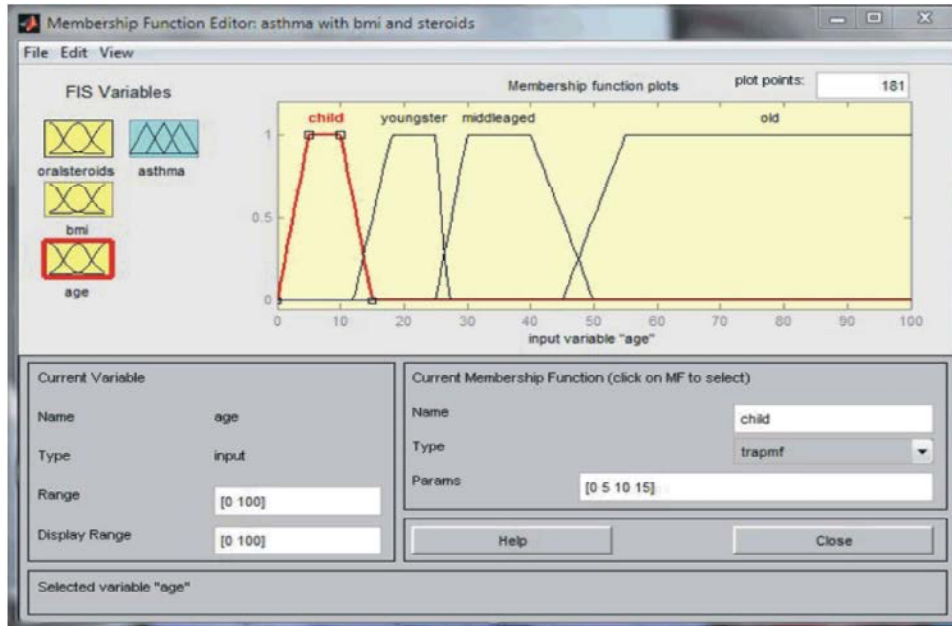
Membership Function Editor: asthma with bmi and steroids

File Edit View

FIS Variables

oralsteroids asthma

bmi

age

Membership function plots

plot points: 181

child youngster middleaged old

1

0.5

0

0 10 20 30 40 50 60 70 80 90 100

input variable "age"

Current Variable

Name age

Type input

Range [0 100]

Display Range [0 100]

Current Membership Function (click on MF to select)

Name child

Type trapmf

Params [0 5 10 15]

Help

Close

Selected variable "age"